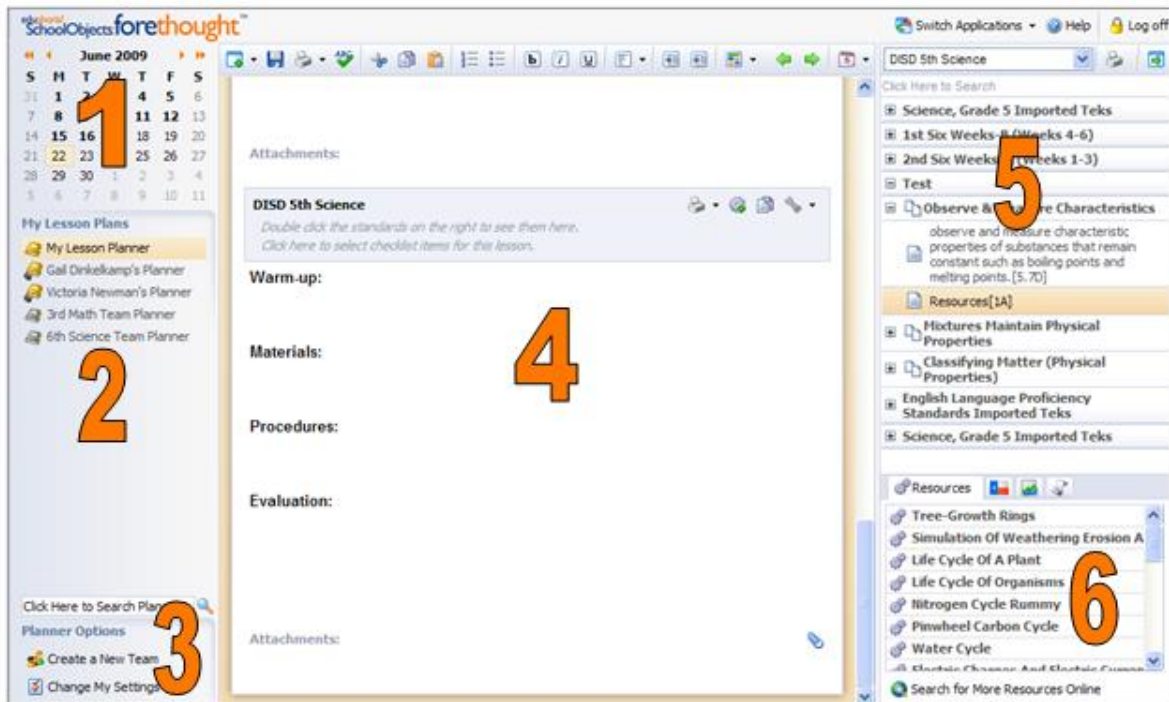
SchoolObjects forethought™

Switch Applications · Help Log off

June 2009

| S | M | T | W | T | F | S |
|---|---|---|---|---|---|---|
| 31 | 1 | 2 | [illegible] | 4 | 5 | 6 |
| 7 | 8 | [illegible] | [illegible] | 11 | 12 | 13 |
| 14 | 15 | 16 | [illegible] | 18 | 19 | 20 |
| 21 | 22 | 23 | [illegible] | 25 | 26 | 27 |
| 28 | 29 | 30 | 1 | 2 | 3 | 4 |
| 5 | 6 | 7 | 8 | 9 | 10 | 11 |

1

My Lesson Plans

My Lesson Planner

Gail Dinkelkamp's Planner

Victoria Newman's Planner

3rd Math Team Planner

6th Science Team Planner

2

Click Here to Search Plan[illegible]

3

Planner Options

Create a New Team

Change My Settings

Attachments:

DISD 5th Science

Double click the standards on the right to see them here.

Click here to select checklist items for this lesson.

Warm-up:

Materials:

4

Procedures:

Evaluation:

Attachments:

DISD 5th Science

Click Here to Search

Science, Grade 5 Imported Teks

1st Six Weeks-B (Weeks 4-6)

2nd Six Weeks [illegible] (Weeks 1-3)

5

Test

Observe & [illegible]re Characteristics

observe and measure characteristic properties of substances that remain constant such as boiling points and melting points.[5.7D]

Resources[1A]

Mixtures Maintain Physical Properties

Classifying Matter (Physical Properties)

English Language Proficiency Standards Imported Teks

Science, Grade 5 Imported Teks

Resources

Tree-Growth Rings

Simulation Of Weathering Erosion A

Life Cycle Of A Plant

Life Cycle Of Organisms

Nitrogen Cycle Rummy

Pinwheel Carbon Cycle

Water Cycle

6

Search for More Resources Online